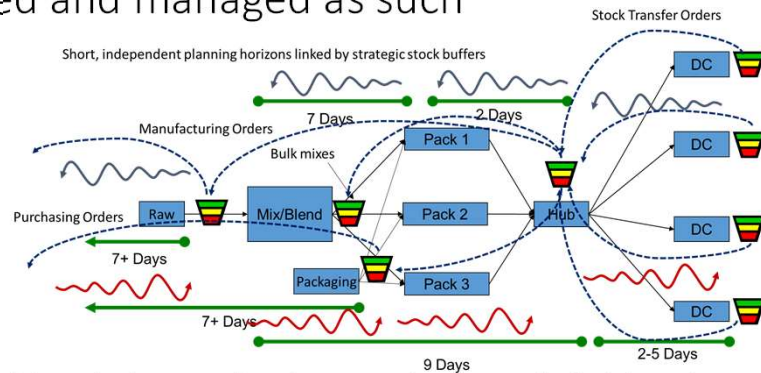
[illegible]ed and managed as such

Stock Transfer Orders

Short, independent planning horizons linked by strategic stock buffers

7 Days

2 Days

Manufacturing Orders

Bulk mixes

Pack 1

DC

DC

Purchasing Orders

Raw

Mix/Blend

Pack 2

Hub

DC

7+ Days

Packaging

Pack 3

DC

7+ Days

9 Days

2-5 Days